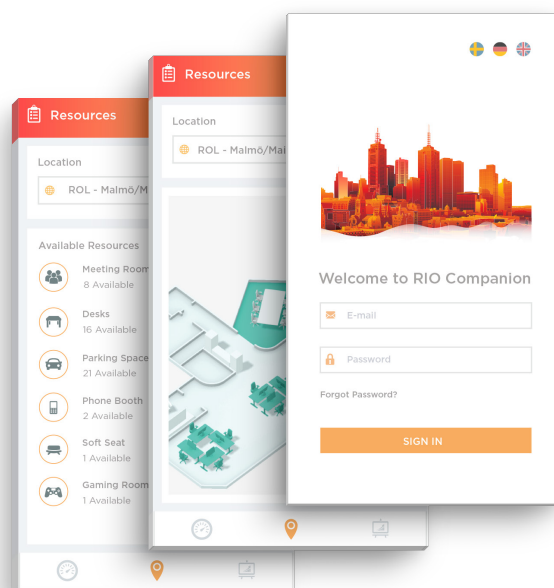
Resources

Location

ROL - Malmö/M

Available Resources

Meeting Room
8 Available

Desks
16 Available

Parking Space
21 Available

Phone Booth
2 Available

Soft Seat
1 Available

Gaming Room
1 Available

Resources

Location

ROL - Malmö/Mal

Welcome to RIO Companion

E-mail

Password

Forgot Password?

SIGN IN